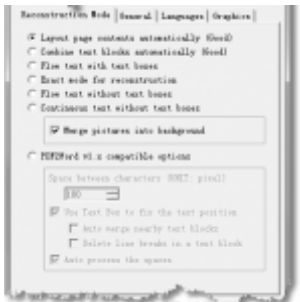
Reconstruction Mode | General | Languages | Graphics

Layout page contents automatically (Good)
Combine text blocks automatically (Good)
Flow text with text boxes
Exact mode for reconstruction
Flow text without text boxes
Continuous text without text boxes

Merge pictures into background

PDF2Word v1.x compatible options

Space between characters (UNIT: pixel)
100

Use Text Box to fix the text position
Auto merge nearly text blocks
Delete line breaks in a text block
Auto process the spaces